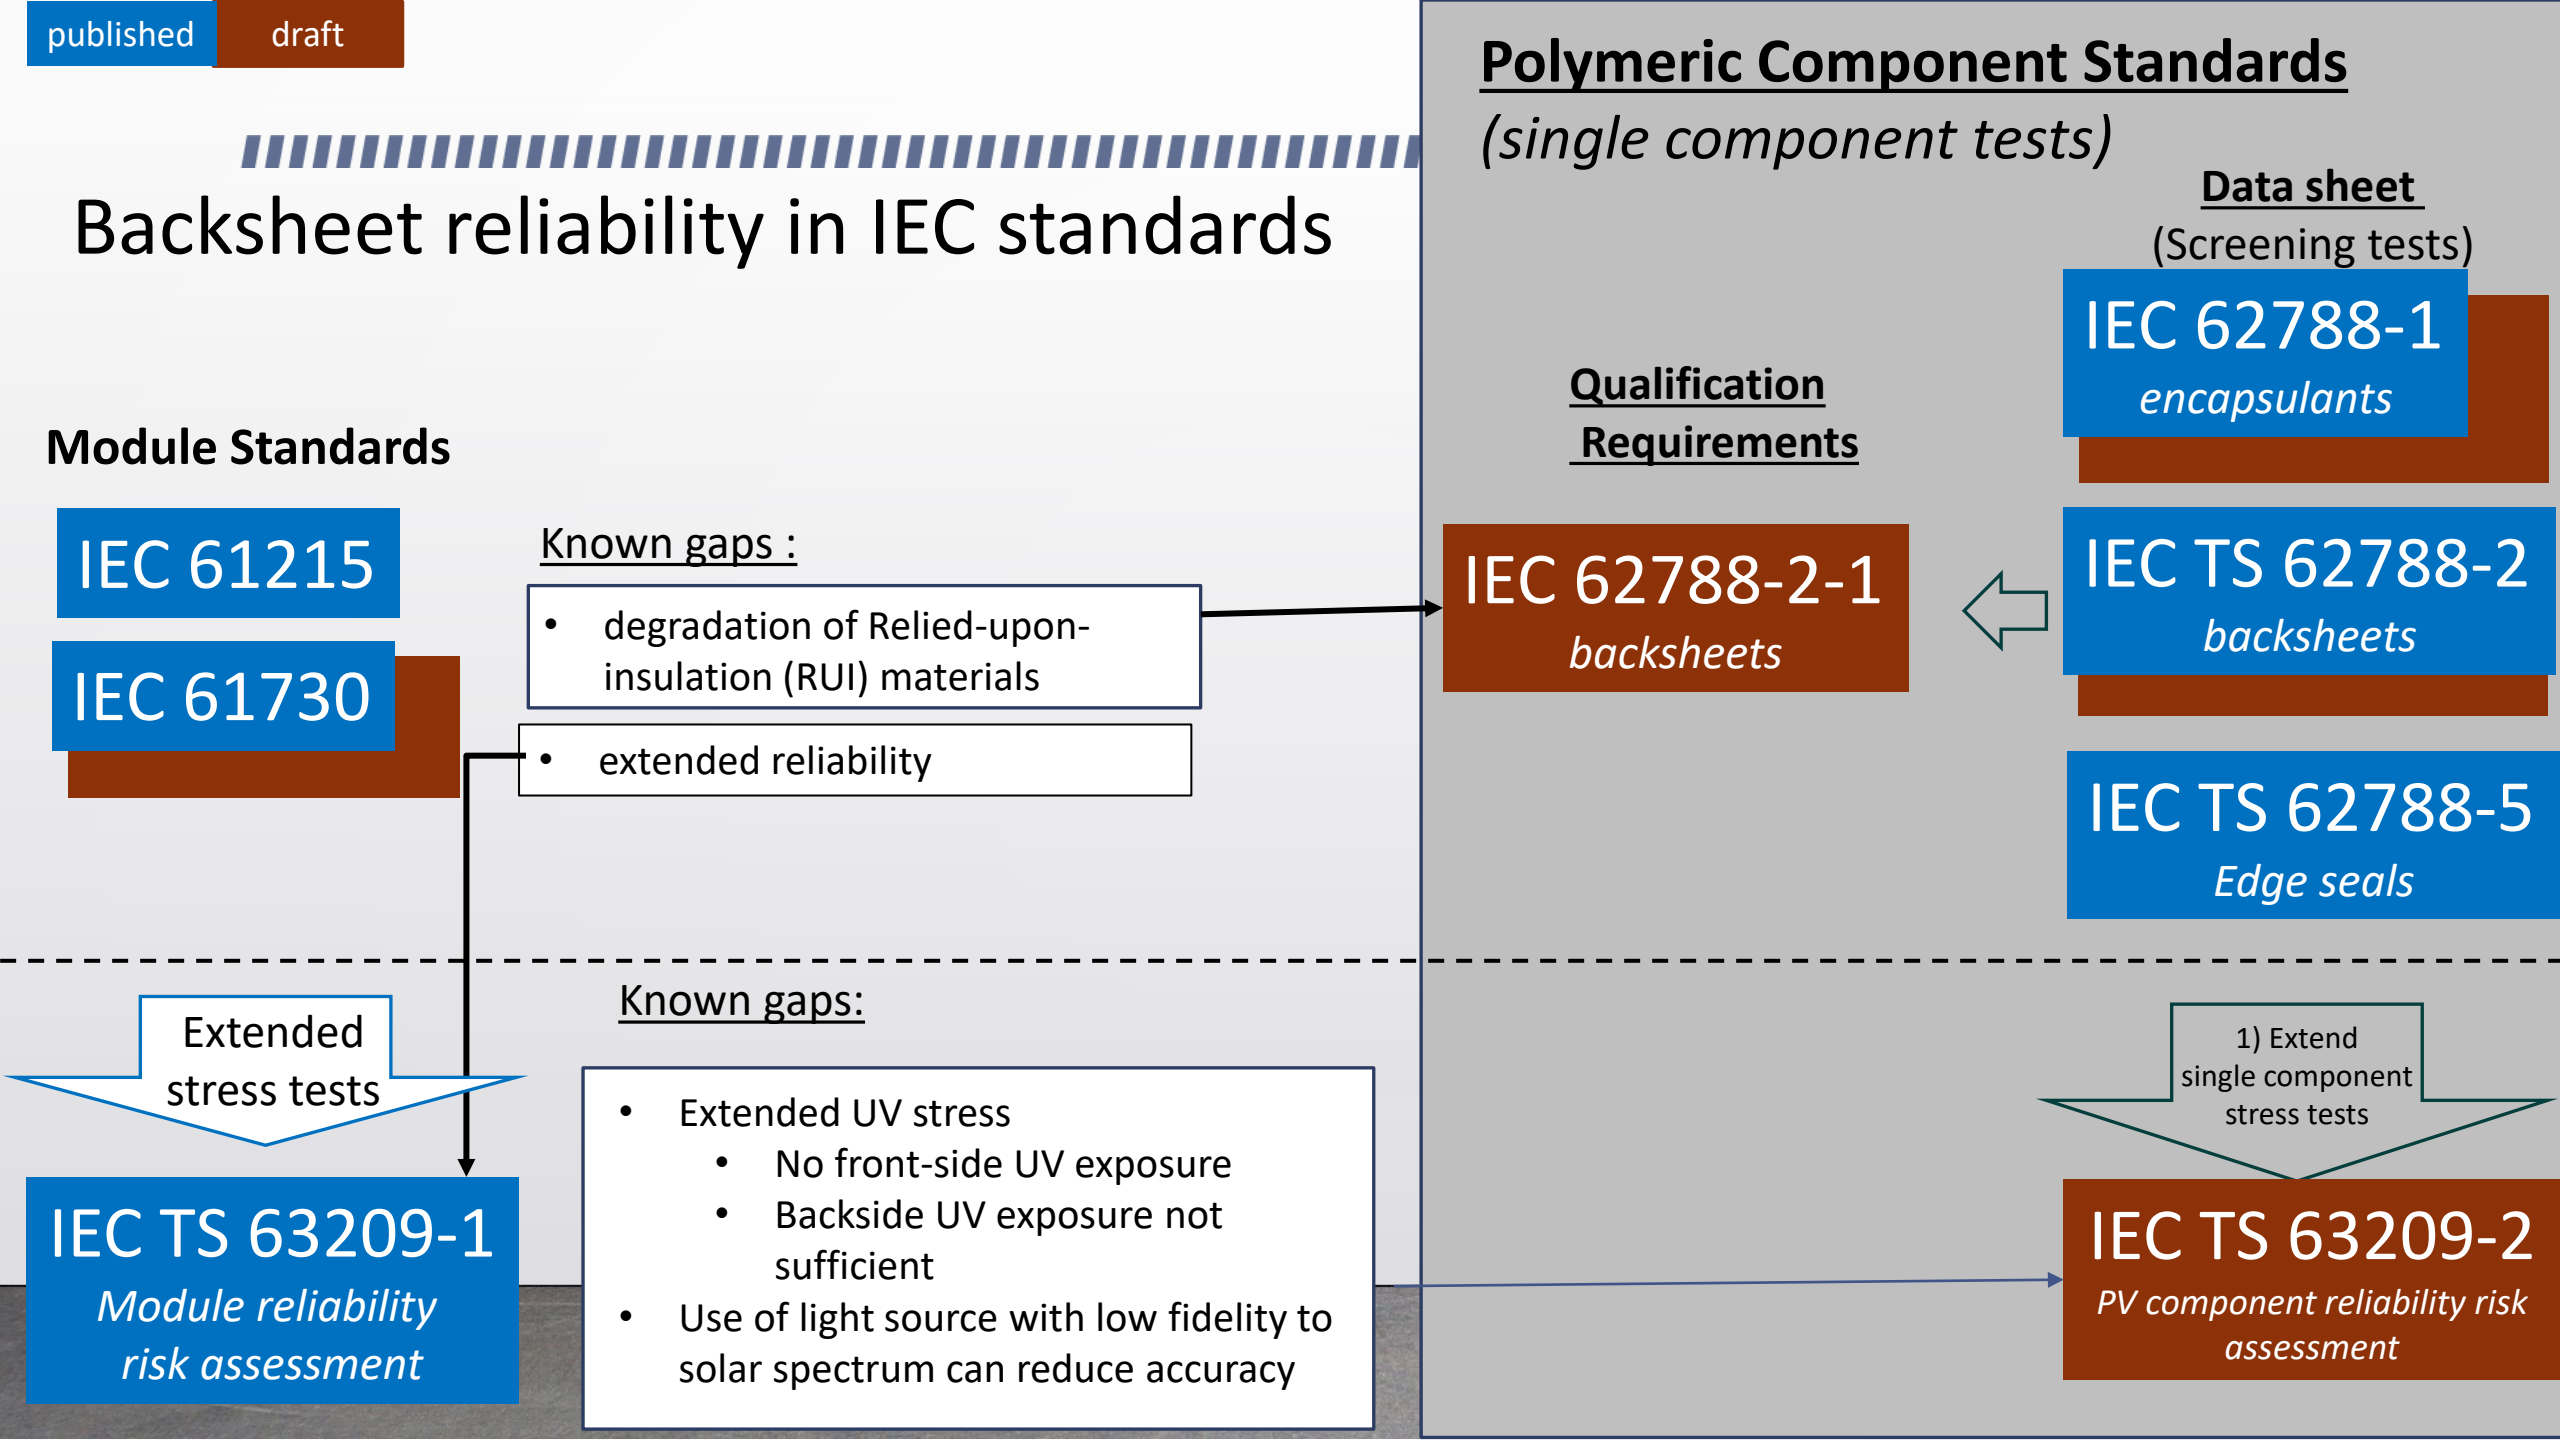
published draft

Backsheet reliability in IEC standards

Module Standards

IEC 61215

IEC 61730

Known gaps :

- degradation of Relied-upon-insulation (RUI) materials

- extended reliability

Polymeric Component Standards
(single component tests)

Data sheet
(Screening tests)

IEC 62788-1
encapsulants

Qualification Requirements

IEC 62788-2-1
backsheets

IEC TS 62788-2
backsheets

IEC TS 62788-5
Edge seals

Extended stress tests

IEC TS 63209-1
Module reliability risk assessment

Known gaps:

- Extended UV stress
  - No front-side UV exposure
  - Backside UV exposure not sufficient
- Use of light source with low fidelity to solar spectrum can reduce accuracy

1) Extend single component stress tests

IEC TS 63209-2
PV component reliability risk assessment